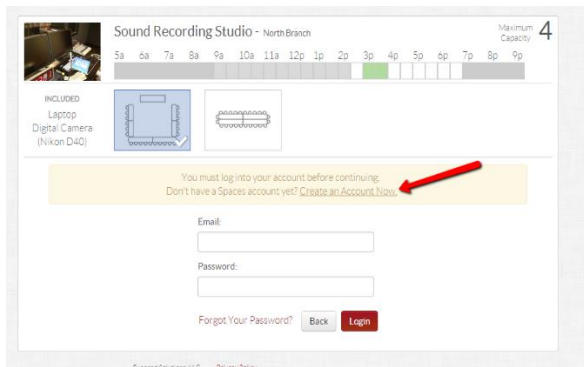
Sound Recording Studio - North Branch

Maximum Capacity 4

5a 6a 7a 8a 9a 10a 11a 12p 1p 2p 3p 4p 5p 6p 7p 8p 9p

INCLUDED
Laptop
Digital Camera
(Nikon D40)

You must log into your account before continuing.
Don't have a Spaces account yet? Create an Account Now.

Email:

Password:

Forgot Your Password? Back Login

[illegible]